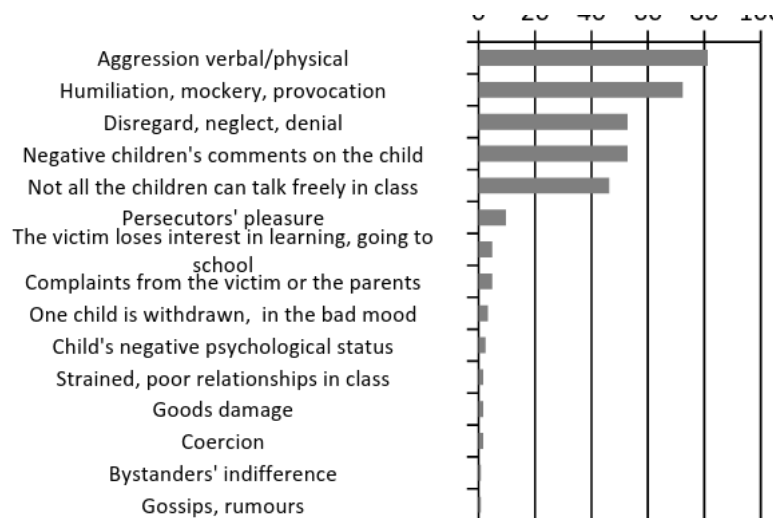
0 20 40 60 80 10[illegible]

Aggression verbal/physical
Humiliation, mockery, provocation
Disregard, neglect, denial
Negative children's comments on the child
Not all the children can talk freely in class
Persecutors' pleasure
The victim loses interest in learning, going to school
Complaints from the victim or the parents
One child is withdrawn, in the bad mood
Child's negative psychological status
Strained, poor relationships in class
Goods damage
Coercion
Bystanders' indifference
Gossips, rumours